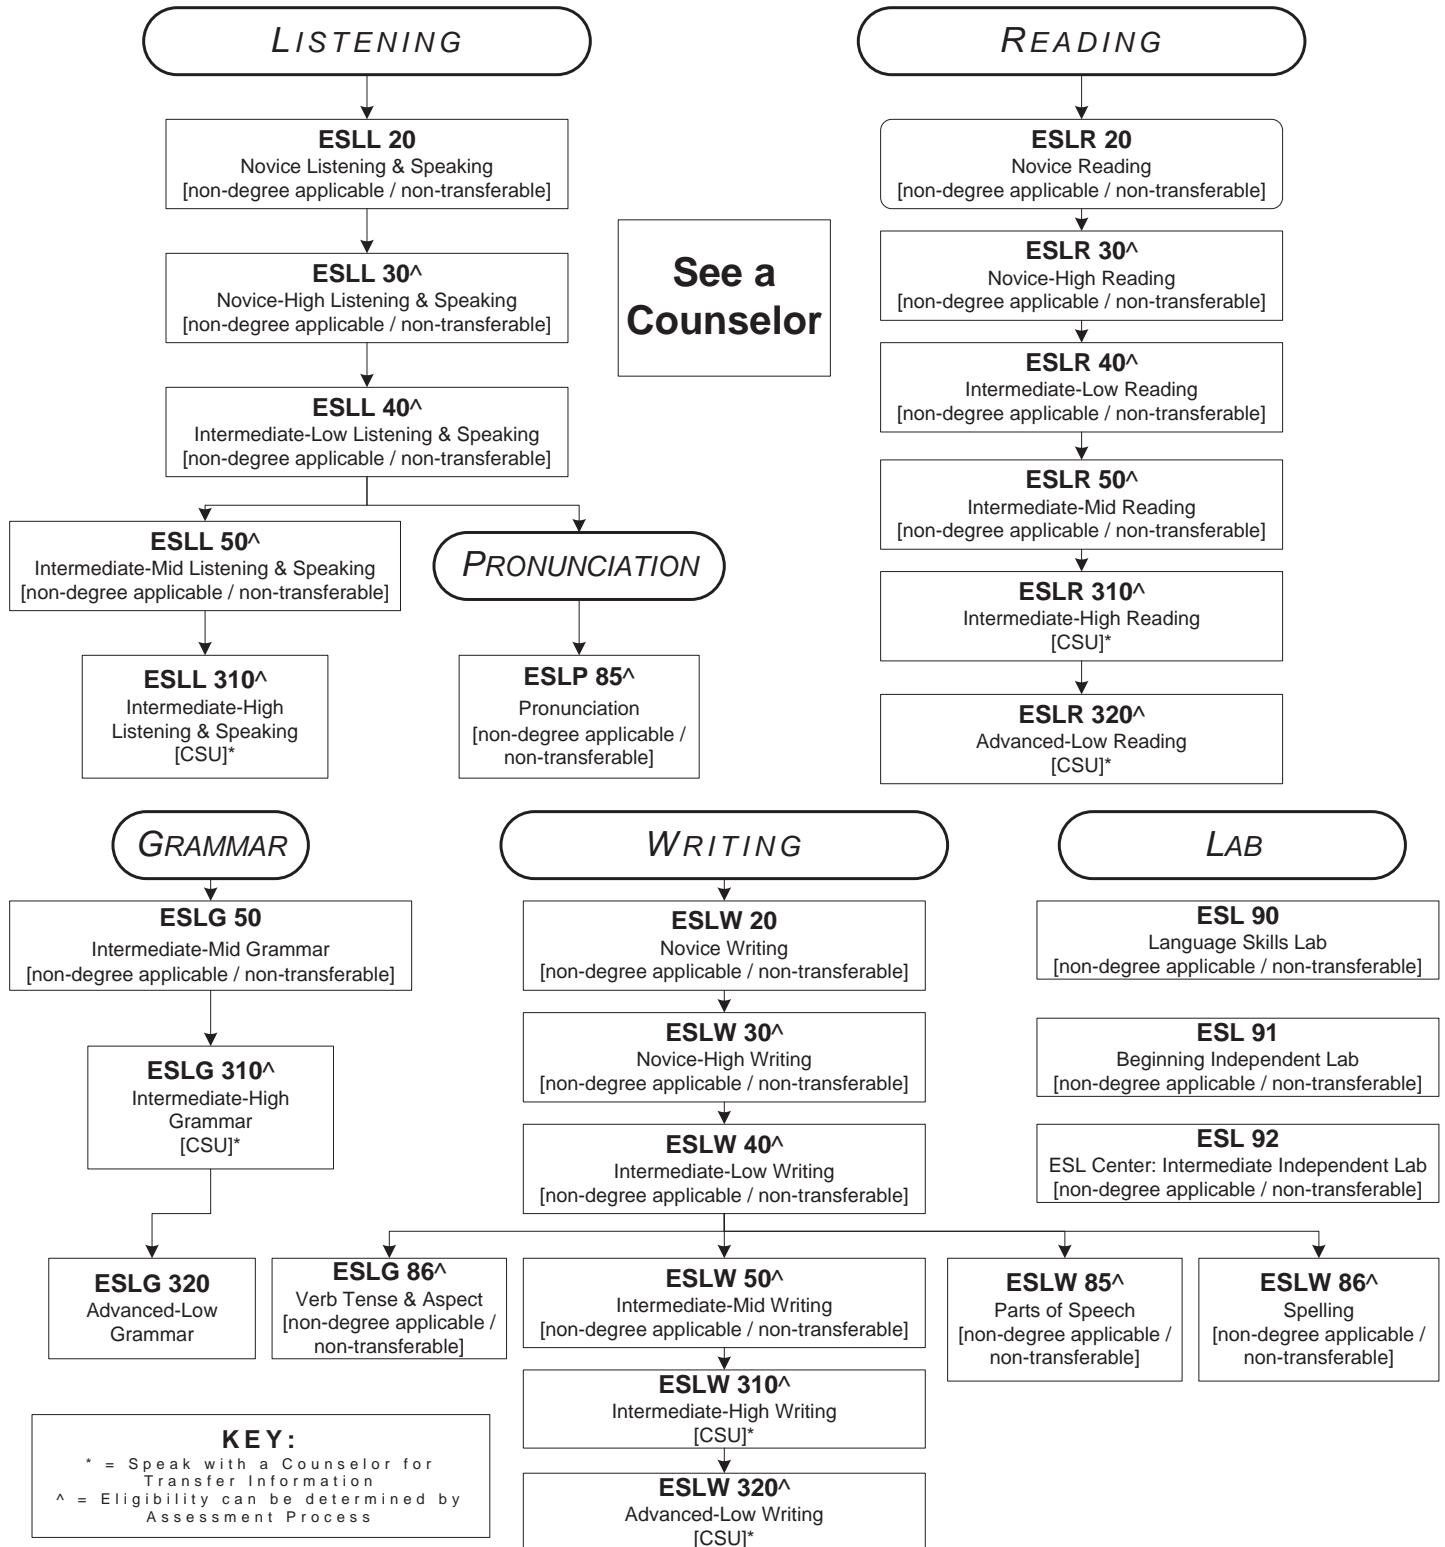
LISTENING

ESLL 20
Novice Listening & Speaking
[non-degree applicable / non-transferable]

ESLL 30^
Novice-High Listening & Speaking
[non-degree applicable / non-transferable]

ESLL 40^
Intermediate-Low Listening & Speaking
[non-degree applicable / non-transferable]

ESLL 50^
Intermediate-Mid Listening & Speaking
[non-degree applicable / non-transferable]

ESLL 310^
Intermediate-High
Listening & Speaking
[CSU]*

PRONUNCIATION

ESLP 85^
Pronunciation
[non-degree applicable / non-transferable]

See a Counselor

READING

ESLR 20
Novice Reading
[non-degree applicable / non-transferable]

ESLR 30^
Novice-High Reading
[non-degree applicable / non-transferable]

ESLR 40^
Intermediate-Low Reading
[non-degree applicable / non-transferable]

ESLR 50^
Intermediate-Mid Reading
[non-degree applicable / non-transferable]

ESLR 310^
Intermediate-High Reading
[CSU]*

ESLR 320^
Advanced-Low Reading
[CSU]*

GRAMMAR

ESLG 50
Intermediate-Mid Grammar
[non-degree applicable / non-transferable]

ESLG 310^
Intermediate-High
Grammar
[CSU]*

ESLG 320
Advanced-Low
Grammar

WRITING

ESLW 20
Novice Writing
[non-degree applicable / non-transferable]

ESLW 30^
Novice-High Writing
[non-degree applicable / non-transferable]

ESLW 40^
Intermediate-Low Writing
[non-degree applicable / non-transferable]

ESLG 86^
Verb Tense & Aspect
[non-degree applicable / non-transferable]

ESLW 50^
Intermediate-Mid Writing
[non-degree applicable / non-transferable]

ESLW 310^
Intermediate-High Writing
[CSU]*

ESLW 320^
Advanced-Low Writing
[CSU]*

ESLW 85^
Parts of Speech
[non-degree applicable / non-transferable]

ESLW 86^
Spelling
[non-degree applicable / non-transferable]

LAB

ESL 90
Language Skills Lab
[non-degree applicable / non-transferable]

ESL 91
Beginning Independent Lab
[non-degree applicable / non-transferable]

ESL 92
ESL Center: Intermediate Independent Lab
[non-degree applicable / non-transferable]

KEY:
* = Speak with a Counselor for Transfer Information
^ = Eligibility can be determined by Assessment Process